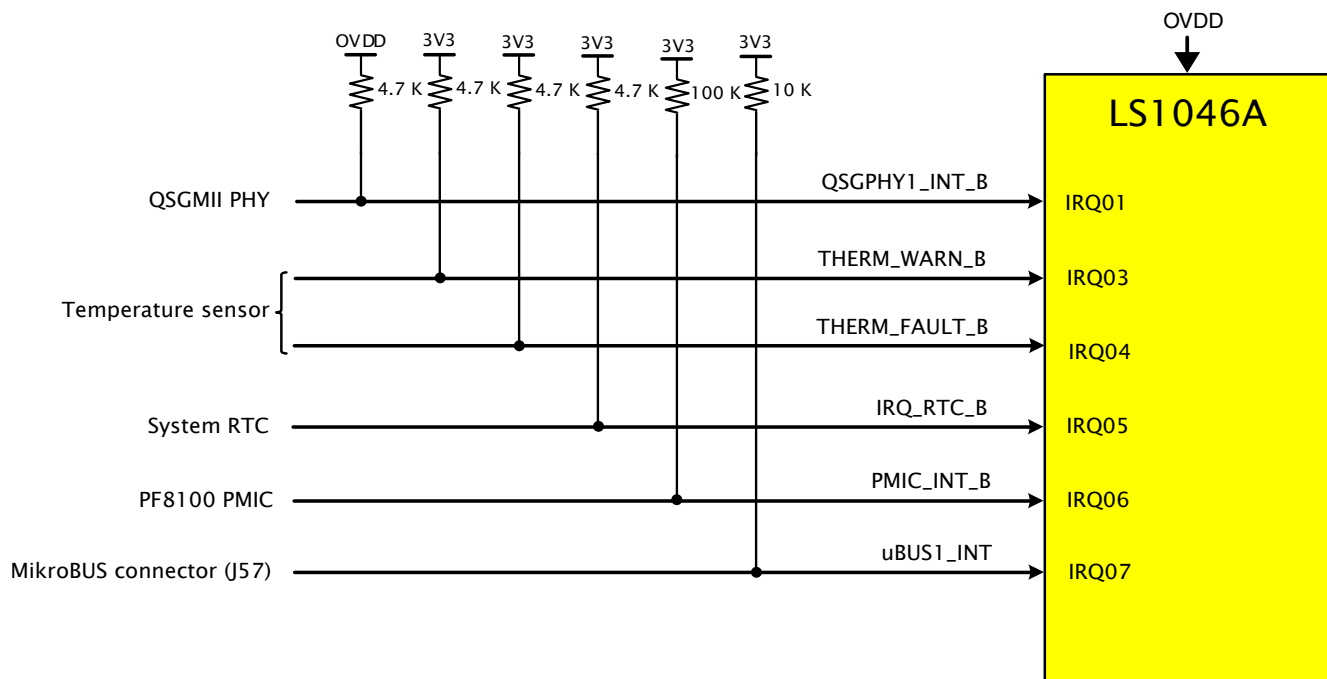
OVDD

OVDD 3V3 3V3 3V3 3V3 3V3

4.7 K 4.7 K 4.7 K 4.7 K 100 K 10 K

LS1046A

QSGMII PHY
QSGPHY1_INT_B
IRQ01

Temperature sensor
THERM_WARN_B
IRQ03
THERM_FAULT_B
IRQ04

System RTC
IRQ_RTC_B
IRQ05

PF8100 PMIC
PMIC_INT_B
IRQ06

MikroBUS connector (J57)
uBUS1_INT
IRQ07